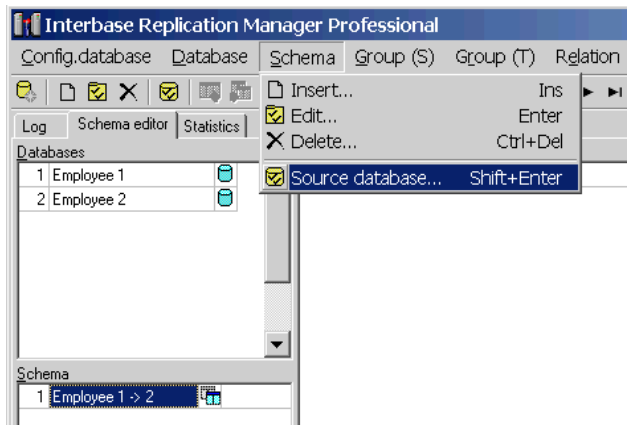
Interbase Replication Manager Professional

Config.database Database Schema Group (S) Group (T) Relation

Log Schema editor Statistics

Databases

| | |
|---|---|
| 1 | Employee 1 |
| 2 | Employee 2 |

Insert... Ins
Edit... Enter
Delete... Ctrl+Del
Source database... Shift+Enter

Schema

| | |
|---|---|
| 1 | Employee 1 -> 2 |